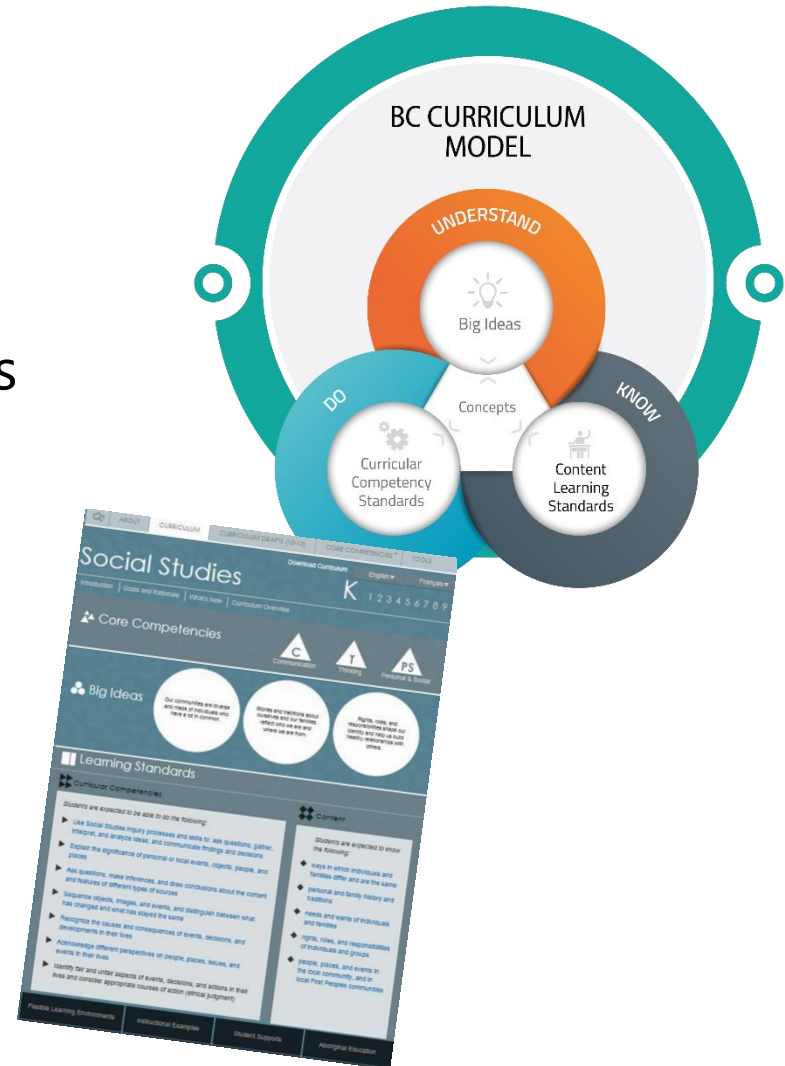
s

BC CURRICULUM MODEL

UNDERSTAND

Big Ideas

Concepts

DO

KNOW

Curricular Competency Standards

Content Learning Standards

ABOUT CURRICULUM CURRICULUM DRAFTS (10-12) CORE COMPETENCIES TOOLS

Social Studies

Download Curriculum English Français

Introduction Goals and Rationale What's New Curriculum Overview

K 1 2 3 4 5 6 7 8 9

Core Competencies

C Communication T Thinking PS Personal & Social

Big Ideas

Our communities are diverse and made of individuals who have a lot in common.

Stories and traditions about ourselves and our families reflect who we are and where we are from.

Rights, roles, and responsibilities shape our identity and help us build healthy relationships with others.

Learning Standards

Curricular Competencies

Students are expected to be able to do the following:

Use Social Studies inquiry processes and skills to: ask questions; gather, interpret, and analyze ideas; and communicate findings and decisions

Explain the significance of personal or local events, objects, people, and places

Ask questions, make inferences, and draw conclusions about the content and features of different types of sources

Sequence objects, images, and events, and distinguish between what has changed and what has stayed the same

Recognize the causes and consequences of events, decisions, and developments in their lives

Acknowledge different perspectives on people, places, issues, and events in their lives

Identify fair and unfair aspects of events, decisions, and actions in their lives and consider appropriate courses of action (ethical judgment)

Content

Students are expected to know the following:

ways in which individuals and families differ and are the same

personal and family history and traditions

needs and wants of individuals and families

rights, roles, and responsibilities of individuals and groups

people, places, and events in the local community, and in local First Peoples communities

Flexible Learning Environments Instructional Examples Student Supports Aboriginal Education